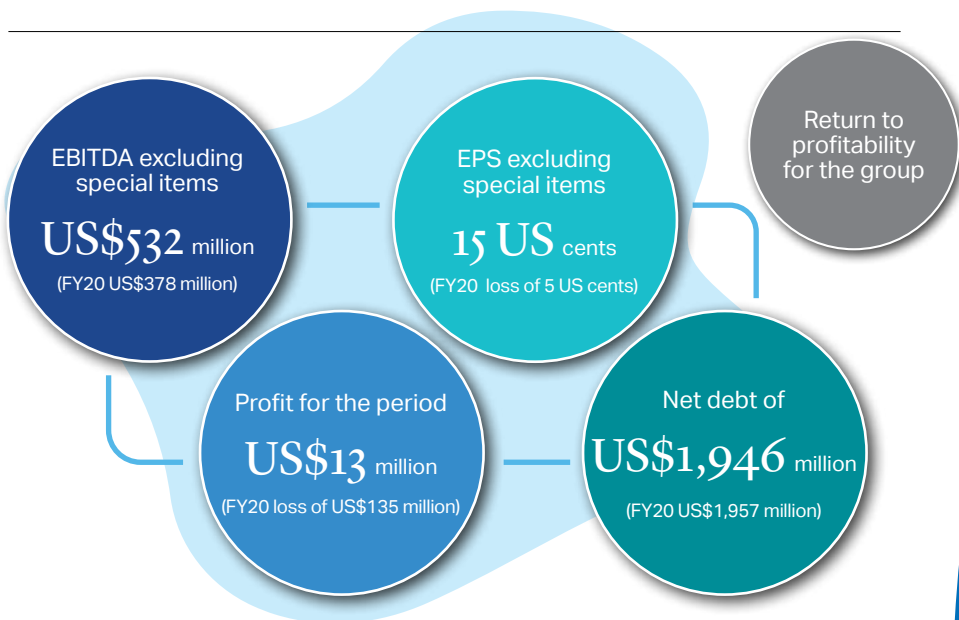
EBITDA excluding special items

US$532 million

(FY20 US$378 million)

EPS excluding special items

15 US cents

(FY20 loss of 5 US cents)

Return to profitability for the group

Profit for the period

US$13 million

(FY20 loss of US$135 million)

Net debt of

US$1,946 million

(FY20 US$1,957 million)